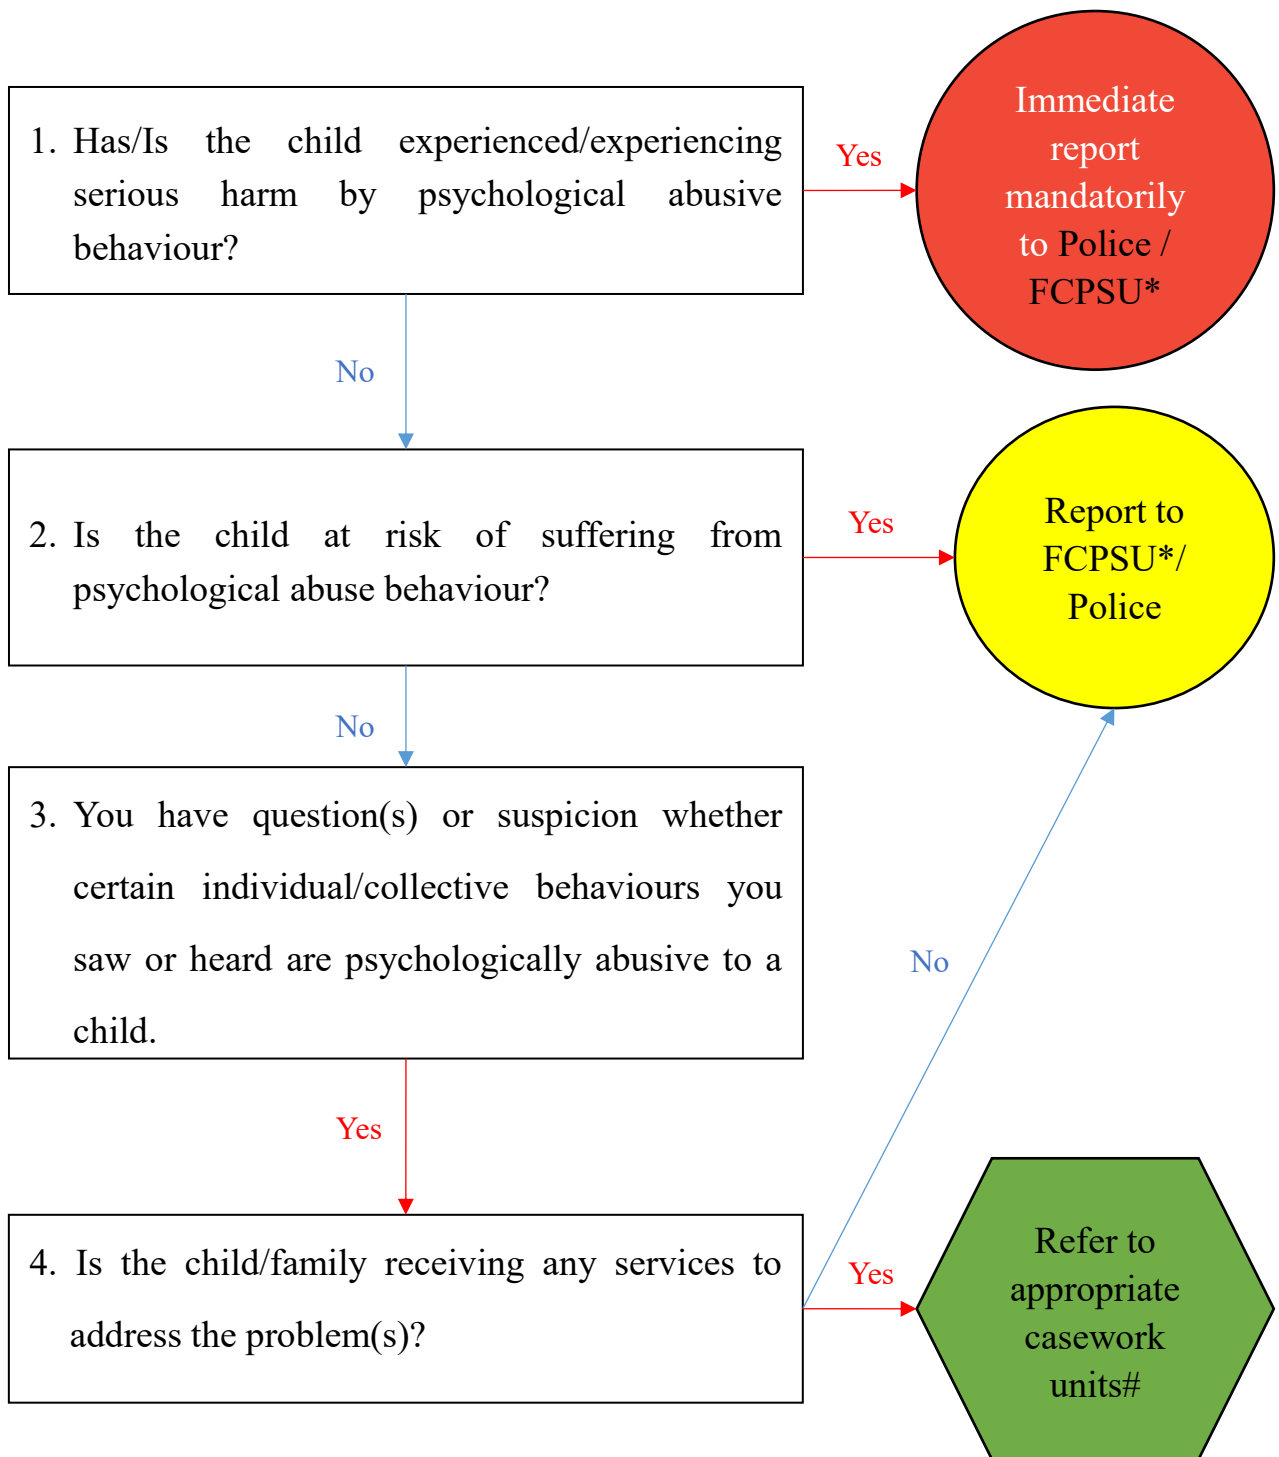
1. Has/Is the child experienced/experiencing serious harm by psychological abusive behaviour?

Yes

Immediate report mandatorily to Police / FCPSU*

No

2. Is the child at risk of suffering from psychological abuse behaviour?

Yes

Report to FCPSU*/ Police

No

3. You have question(s) or suspicion whether certain individual/collective behaviours you saw or heard are psychologically abusive to a child.

No

Yes

4. Is the child/family receiving any services to address the problem(s)?

Yes

Refer to appropriate casework units#